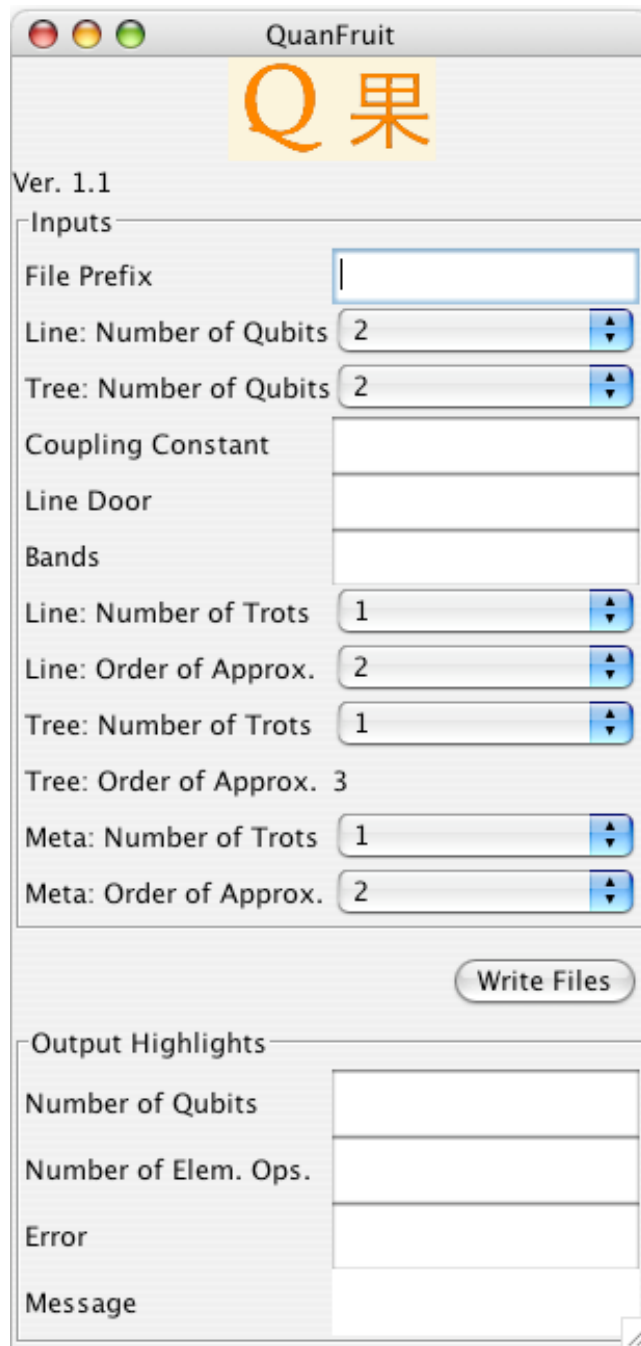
QuanFruit

Q 果

Ver. 1.1

Inputs

File Prefix

Line: Number of Qubits 2

Tree: Number of Qubits 2

Coupling Constant

Line Door

Bands

Line: Number of Trots 1

Line: Order of Approx. 2

Tree: Number of Trots 1

Tree: Order of Approx. 3

Meta: Number of Trots 1

Meta: Order of Approx. 2

Write Files

Output Highlights

Number of Qubits

Number of Elem. Ops.

Error

Message